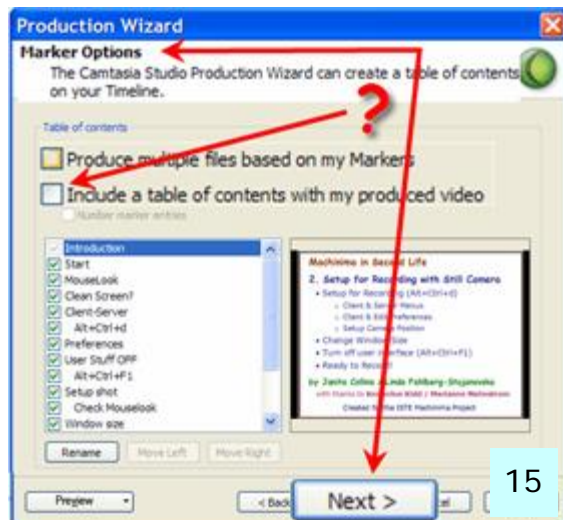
Production Wizard

Marker Options

The Camtasia Studio Production Wizard can create a table of contents on your Timeline.

Table of contents

Produce multiple files based on my Markers

Include a table of contents with my produced video

Number marker entries

Introduction
Start
MouseLook
Clean Screen?
Client-Server
Alt+Ctrl+d
Preferences
User Stuff OFF
Alt+Ctrl+F1
Setup shot
Check Mouselook
Window size

Machinima in Second Life

2. Setup for Recording with Still Camera

• Setup for Recording (Alt+Ctrl+d)
◦ Client & Server Menus
◦ Client & Edit Preferences
◦ Setup Camera Position
• Change Window Size
• Turn off user interface (Alt+Ctrl+F1)
• Ready to Record!

by Jacks Collins & Linda Fahlberg-Stojanovska

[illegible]

Created for the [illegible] Machinima Project

Rename
Move Left
Move Right

Preview

< Back
Next >
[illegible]cel

15